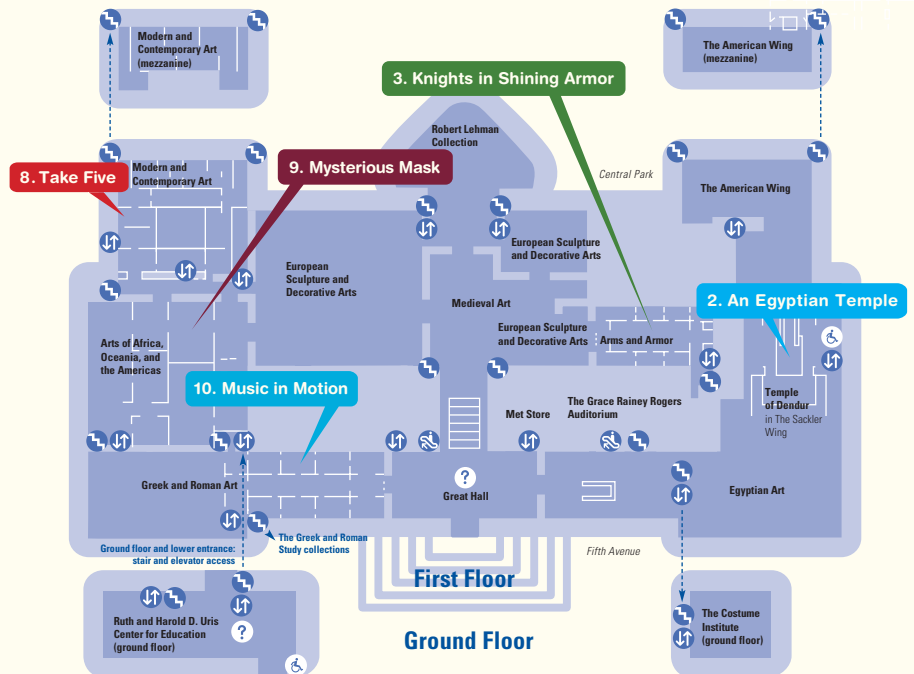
Modern and Contemporary Art (mezzanine)

The American Wing (mezzanine)

3. Knights in Shining Armor

Robert Lehman Collection

8. Take Five

9. Mysterious Mask

Central Park

Modern and Contemporary Art

The American Wing

European Sculpture and Decorative Arts

European Sculpture and Decorative Arts

Medieval Art

2. An Egyptian Temple

European Sculpture and Decorative Arts

Arms and Armor

Arts of Africa, Oceania, and the Americas

10. Music in Motion

Temple of Dendur in The Sackler Wing

Met Store

The Grace Rainey Rogers Auditorium

?

Greek and Roman Art

Great Hall

Egyptian Art

The Greek and Roman Study collections

Ground floor and lower entrance: stair and elevator access

Fifth Avenue

First Floor

Ruth and Harold D. Uris Center for Education (ground floor)

?

Ground Floor

The Costume Institute (ground floor)